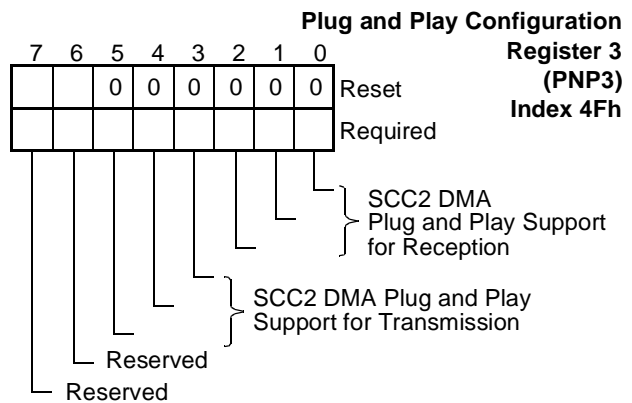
Plug and Play Configuration Register 3 (PNP3) Index 4Fh

| 7 | 6 | 5 | 4 | 3 | 2 | 1 | 0 | |
|---|---|---|---|---|---|---|---|---|
| | | 0 | 0 | 0 | 0 | 0 | 0 | Reset |
| | | | | | | | | Required |

SCC2 DMA Plug and Play Support for Reception

SCC2 DMA Plug and Play Support for Transmission

Reserved

Reserved